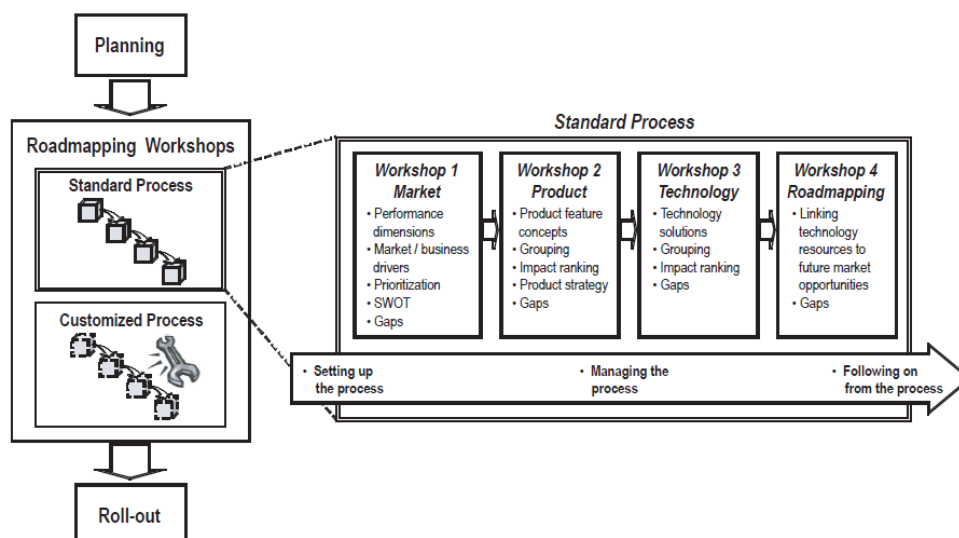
Planning

Roadmapping Workshops

Standard Process

Customized Process

Roll-out

Standard Process

Workshop 1
Market
• Performance dimensions
• Market / business drivers
• Prioritization
• SWOT
• Gaps

Workshop 2
Product
• Product feature concepts
• Grouping
• Impact ranking
• Product strategy
• Gaps

Workshop 3
Technology
• Technology solutions
• Grouping
• Impact ranking
• Gaps

Workshop 4
Roadmapping
• Linking technology resources to future market opportunities
• Gaps

• Setting up the process

• Managing the process

• Following on from the process